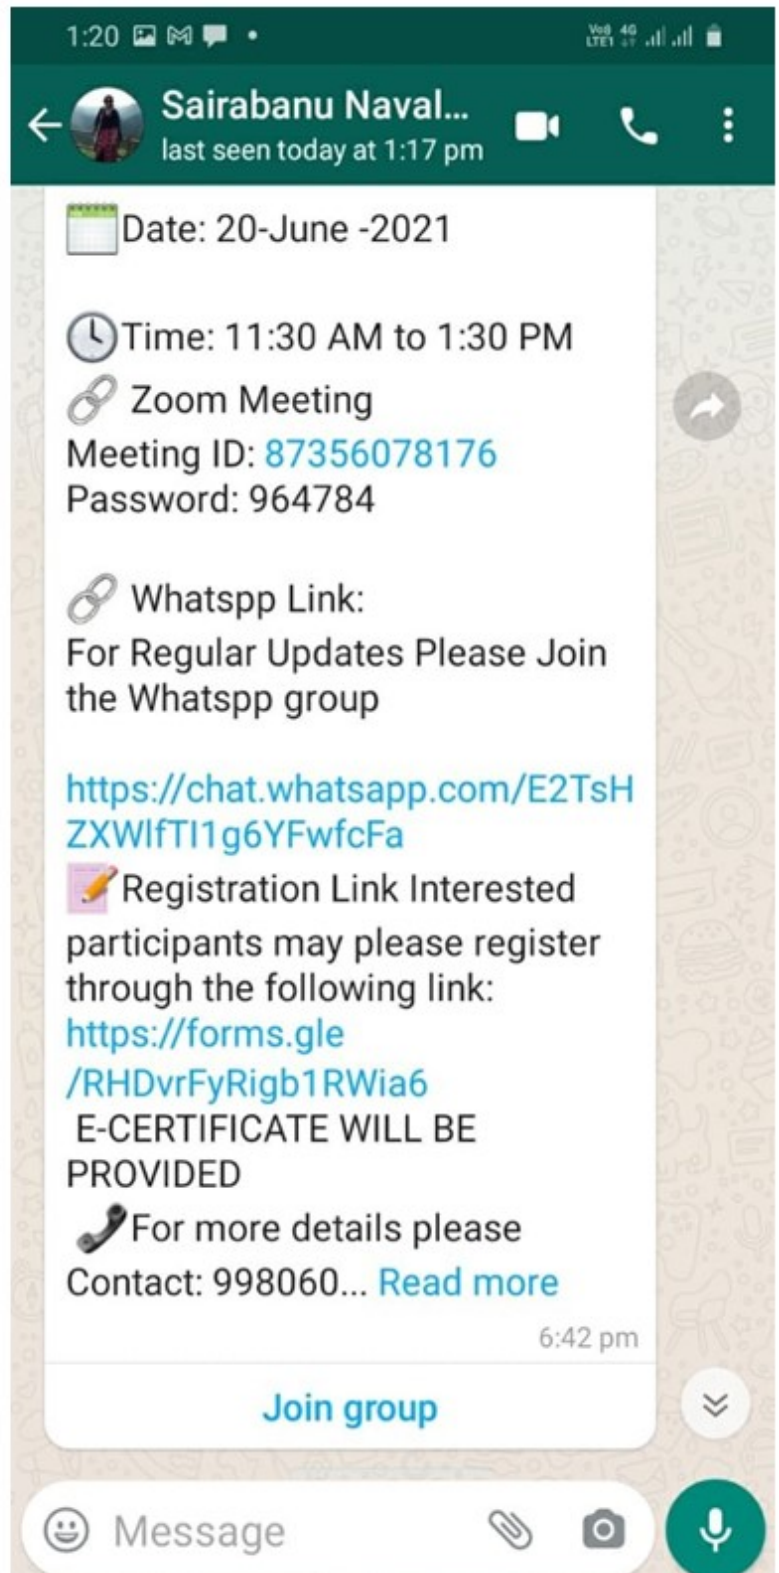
1:20

Vo) 4G LTE1

Sairabanu Naval...
last seen today at 1:17 pm

📅Date: 20-June -2021

🕔Time: 11:30 AM to 1:30 PM
🔗 Zoom Meeting
Meeting ID: 87356078176
Password: 964784

🔗 Whatspp Link:
For Regular Updates Please Join the Whatspp group

https://chat.whatsapp.com/E2TsHZXWlfTI1g6YFwfcFa
📝Registration Link Interested participants may please register through the following link: https://forms.gle/RHDvrFyRigb1RWia6
E-CERTIFICATE WILL BE PROVIDED
📞For more details please Contact: 998060... Read more

6:42 pm

Join group

Message